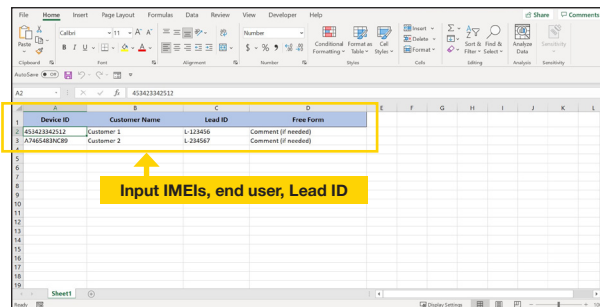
File Home Insert Page Layout Formulas Data Review View Developer Help

Share Comments

Paste Calibri 11 General Conditional Formatting Format as Table Cell Styles Insert Delete Format Sort & Filter Find & Select Analyze Data Sensitivity

Clipboard Font Alignment Number Styles Cells Editing Analysis Sensitivity

AutoSave Off

A2 fx 453423342512

| | A | B | C | D |
|---|---|---|---|---|
| 1 | Device ID | Customer Name | Lead ID | Free Form |
| 2 | 453423342512 | Customer 1 | L-123456 | Comment (if needed) |
| 3 | A7465483NC89 | Customer 2 | L-234567 | Comment (if needed) |

Input IMEIs, end user, Lead ID

Sheet1

Ready Display Settings